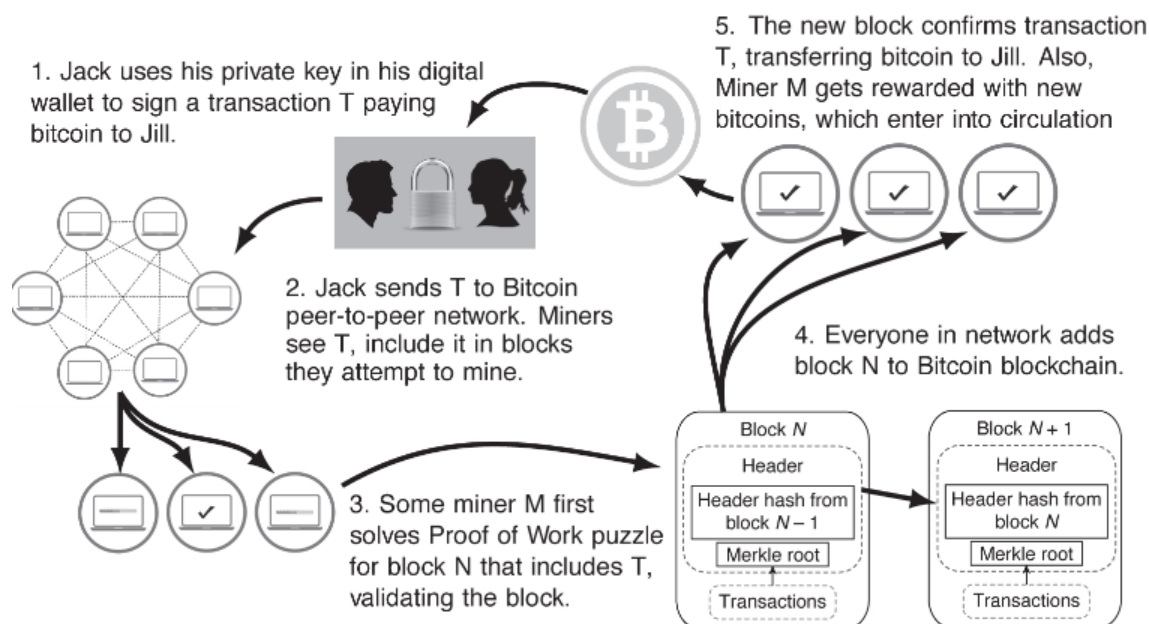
1. Jack uses his private key in his digital wallet to sign a transaction T paying bitcoin to Jill.

5. The new block confirms transaction T, transferring bitcoin to Jill. Also, Miner M gets rewarded with new bitcoins, which enter into circulation

2. Jack sends T to Bitcoin peer-to-peer network. Miners see T, include it in blocks they attempt to mine.

4. Everyone in network adds block N to Bitcoin blockchain.

3. Some miner M first solves Proof of Work puzzle for block N that includes T, validating the block.

Block $N$
Header
Header hash from block $N-1$
Merkle root
Transactions

Block $N+1$
Header
Header hash from block $N$
Merkle root
Transactions